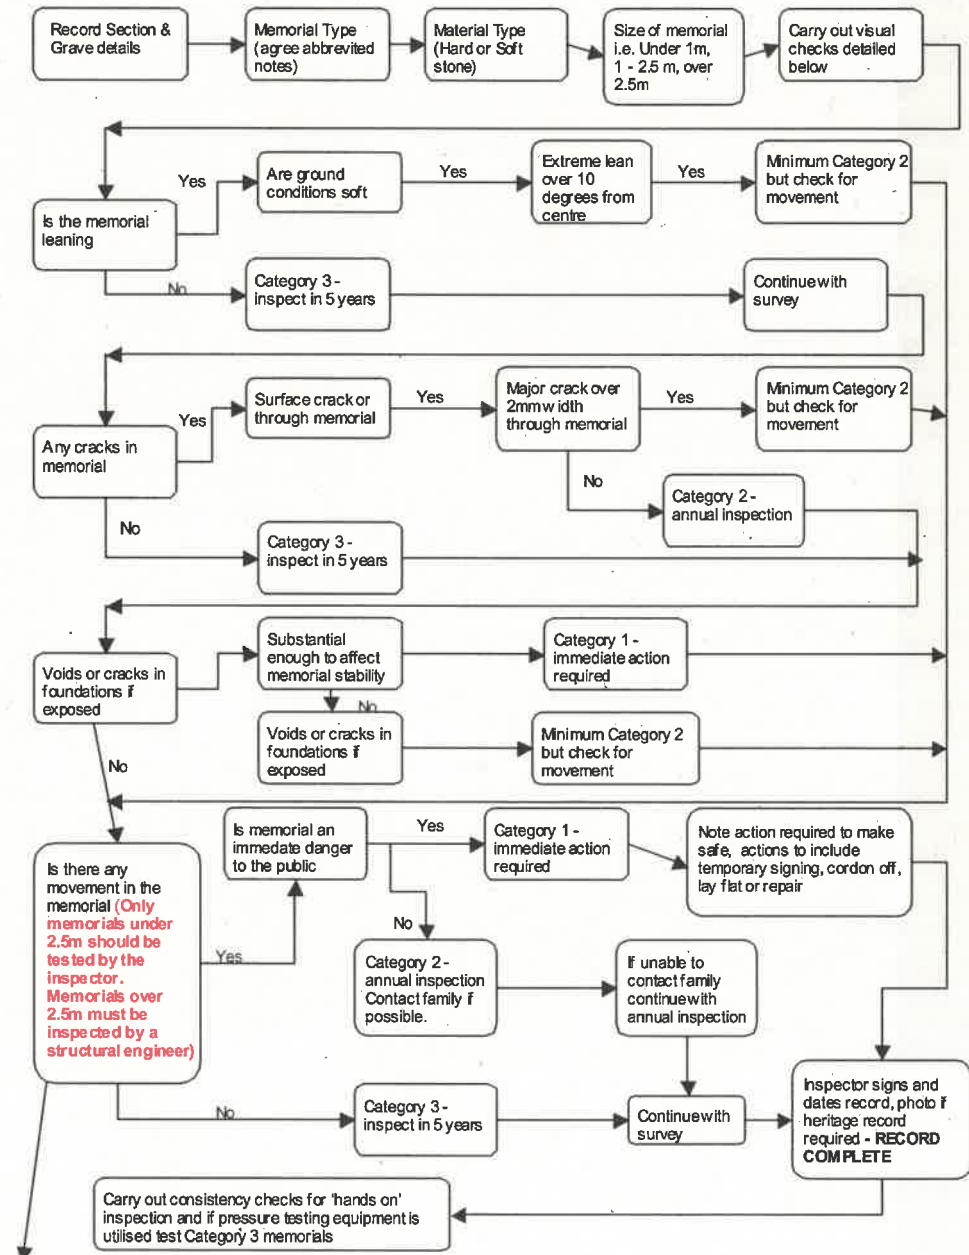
Record Section & Grave details

Memorial Type (agree abbrevited notes)

Material Type (Hard or Soft stone)

Size of memorial i.e. Under 1m, 1 - 2.5 m, over 2.5m

Carry out visual checks detailed below

Is the memorial leaning

Yes

Are ground conditions soft

Yes

Extreme lean over 10 degrees from centre

Yes

Minimum Category 2 but check for movement

No

Category 3 - inspect in 5 years

Continue with survey

Any cracks in memorial

Yes

Surface crack or through memorial

Yes

Major crack over 2mm width through memorial

Yes

Minimum Category 2 but check for movement

No

Category 2 - annual inspection

No

Category 3 - inspect in 5 years

Voids or cracks in foundations if exposed

Substantial enough to affect memorial stability

Category 1 - immediate action required

No

Voids or cracks in foundations if exposed

Minimum Category 2 but check for movement

No

Is there any movement in the memorial (Only memorials under 2.5m should be tested by the inspector. Memorials over 2.5m must be inspected by a structural engineer)

Yes

Is memorial an immediate danger to the public

Yes

Category 1 - immediate action required

Note action required to make safe, actions to include temporary signing, cordon off, lay flat or repair

No

Category 2 - annual inspection Contact family if possible.

If unable to contact family continue with annual inspection

No

Category 3 - inspect in 5 years

Continue with survey

Inspector signs and dates record, photo if heritage record required - RECORD COMPLETE

Carry out consistency checks for 'hands on' inspection and if pressure testing equipment is utilised test Category 3 memorials